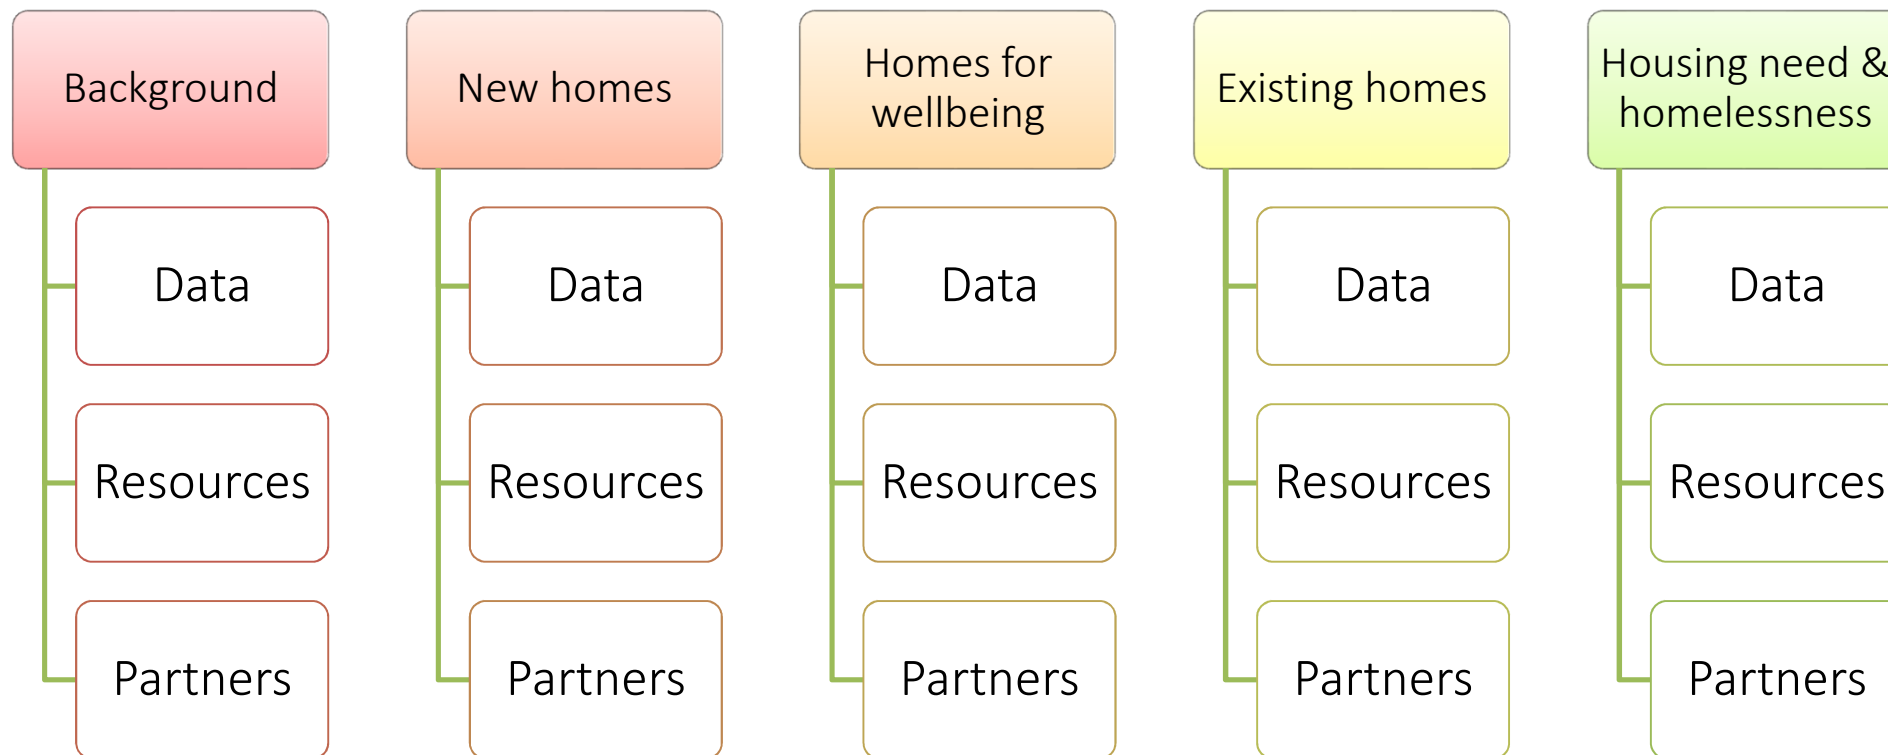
Background

Data

Resources

Partners

New homes

Data

Resources

Partners

Homes for wellbeing

Data

Resources

Partners

Existing homes

Data

Resources

Partners

Housing need & homelessness

Data

Resources

Partners